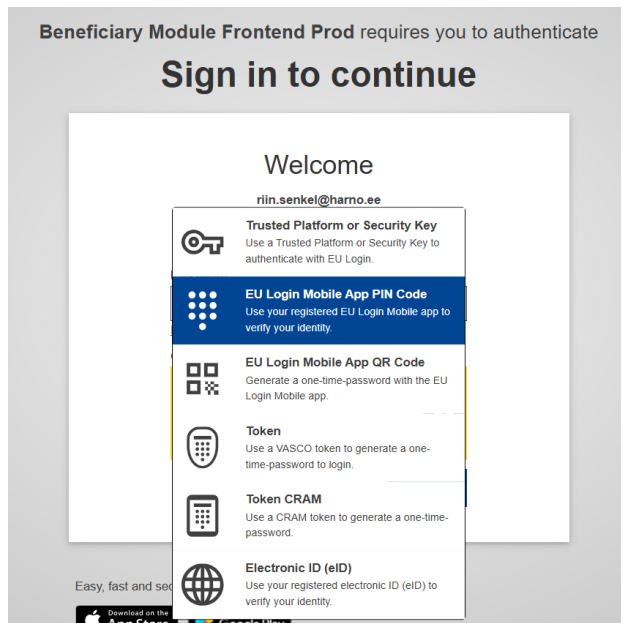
Beneficiary Module Frontend Prod requires you to authenticate

Sign in to continue

Welcome

riin.senkel@harno.ee

Trusted Platform or Security Key
Use a Trusted Platform or Security Key to authenticate with EU Login.

EU Login Mobile App PIN Code
Use your registered EU Login Mobile app to verify your identity.

EU Login Mobile App QR Code
Generate a one-time-password with the EU Login Mobile app.

Token
Use a VASCO token to generate a one-time-password to login.

Token CRAM
Use a CRAM token to generate a one-time-password.

Electronic ID (eID)
Use your registered electronic ID (eID) to verify your identity.

Easy, fast and se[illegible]

Download on the App Store

Google Play